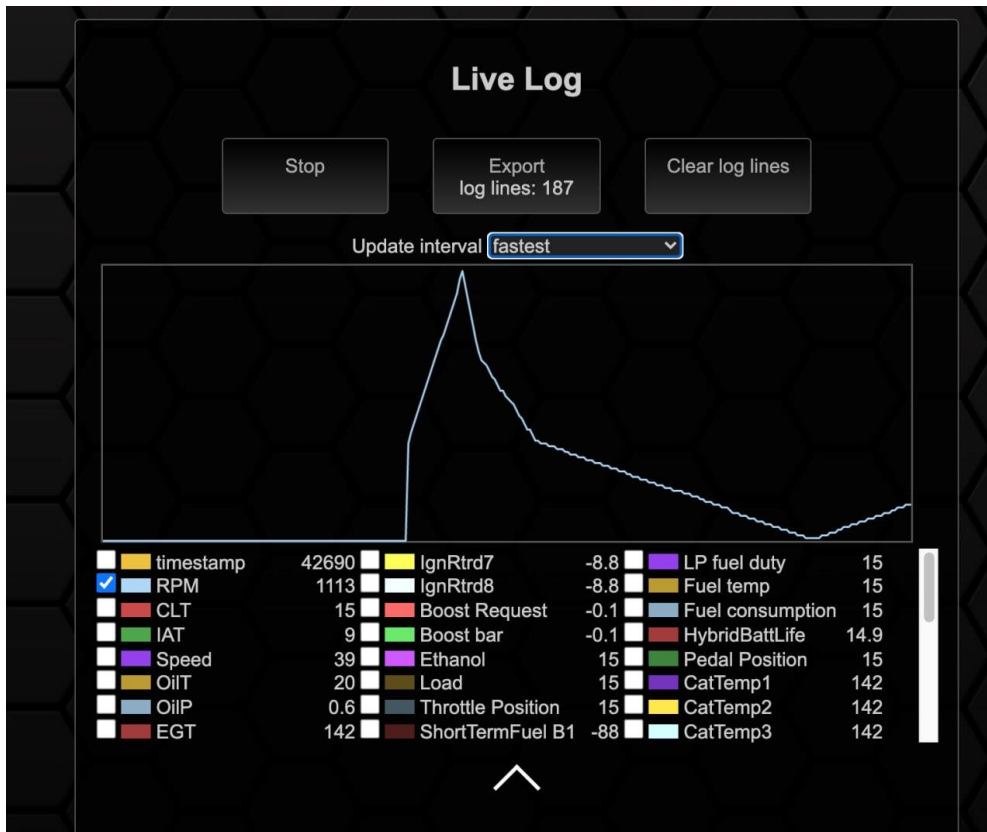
Live Log

Stop

Export
log lines: 187

Clear log lines

Update interval fastest

timestamp 42690
RPM 1113
CLT 15
IAT 9
Speed 39
OilT 20
OilP 0.6
EGT 142

IgnRtrd7 -8.8
IgnRtrd8 -8.8
Boost Request -0.1
Boost bar -0.1
Ethanol 15
Load 15
Throttle Position 15
ShortTermFuel B1 -88

LP fuel duty 15
Fuel temp 15
Fuel consumption 15
HybridBattLife 14.9
Pedal Position 15
CatTemp1 142
CatTemp2 142
CatTemp3 142